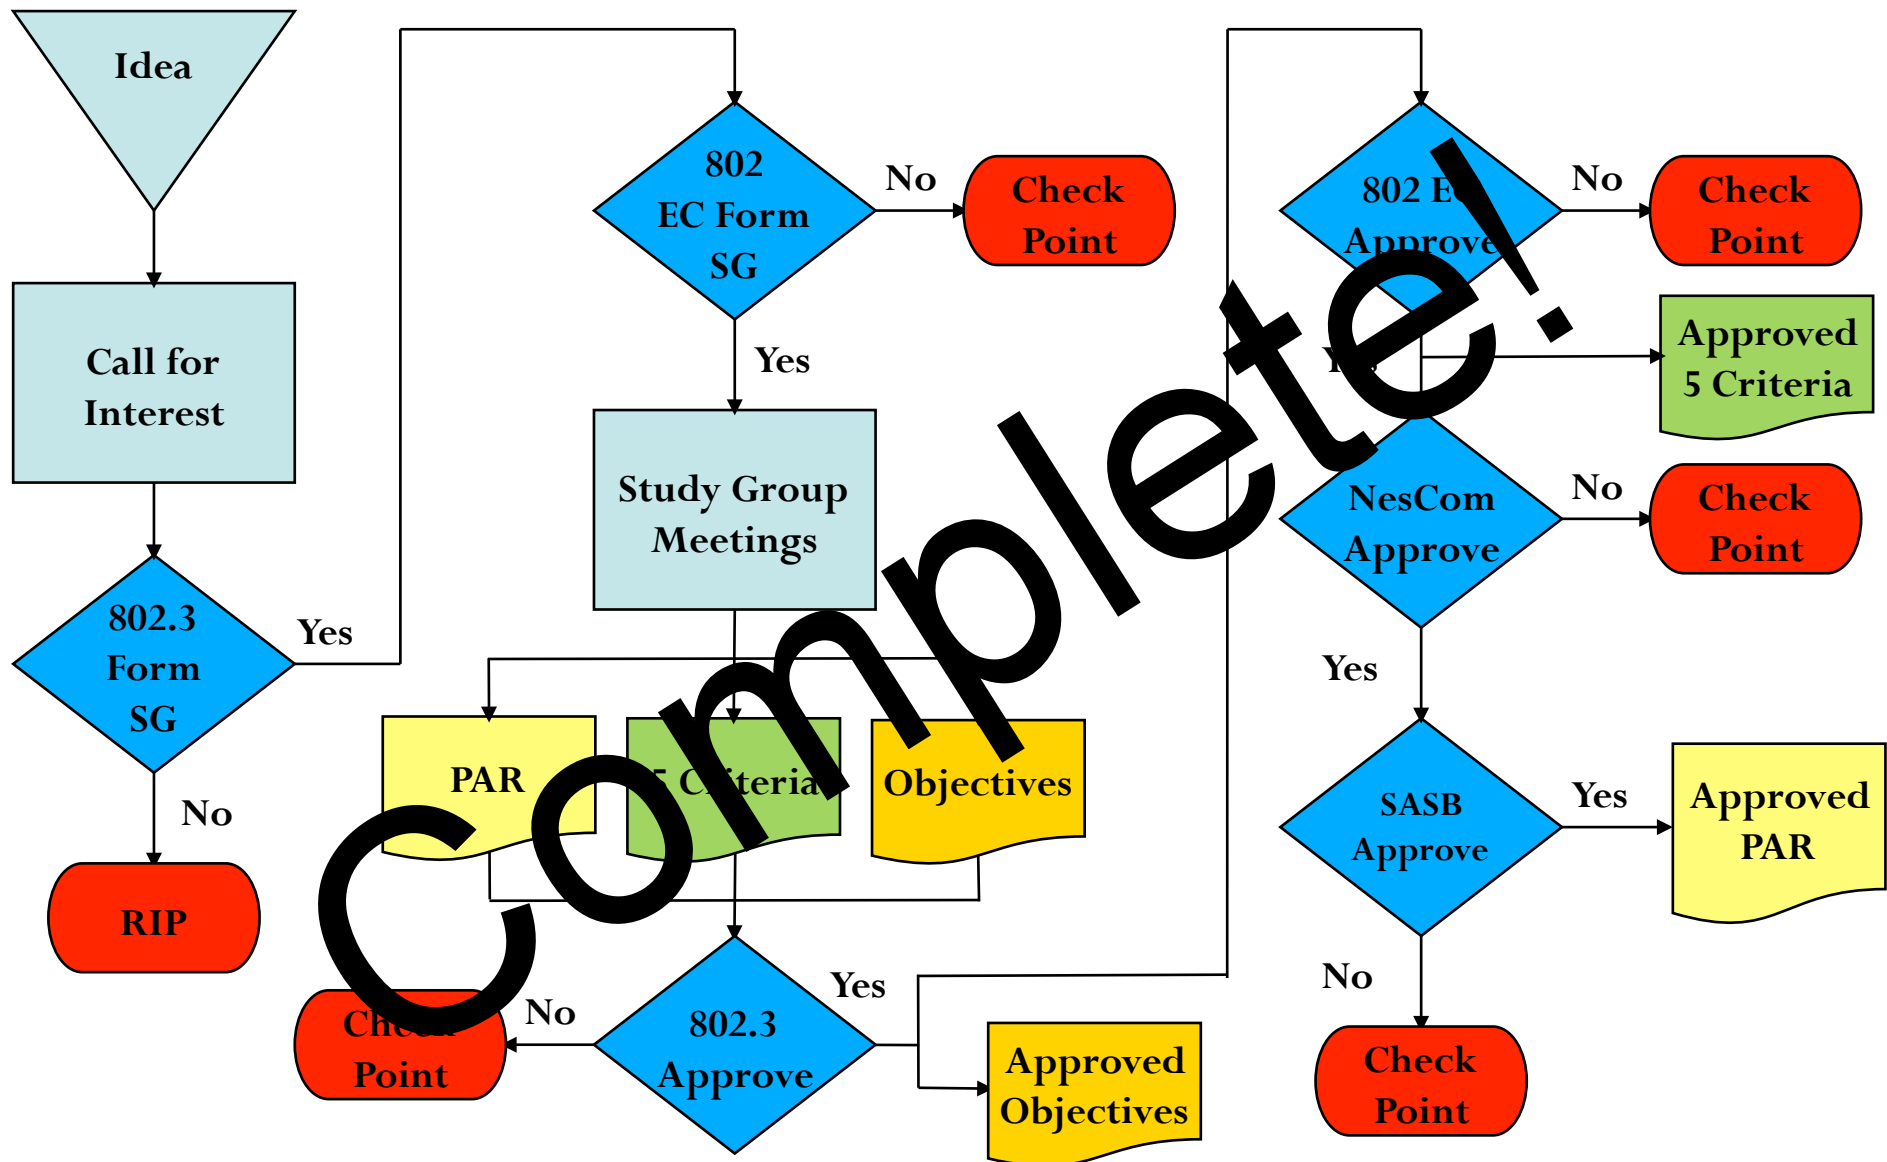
Idea

Call for Interest

802.3 Form SG

Yes

No

RIP

802 EC Form SG

No

Check Point

Yes

Study Group Meetings

PAR

5 Criteria

Objectives

802.3 Approve

No

Check Point

Yes

Approved Objectives

802 E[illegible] Approve

No

Check Point

Y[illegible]

Approved 5 Criteria

NesCom Approve

No

Check Point

Yes

SASB Approve

Yes

Approved PAR

No

Check Point

Complete!